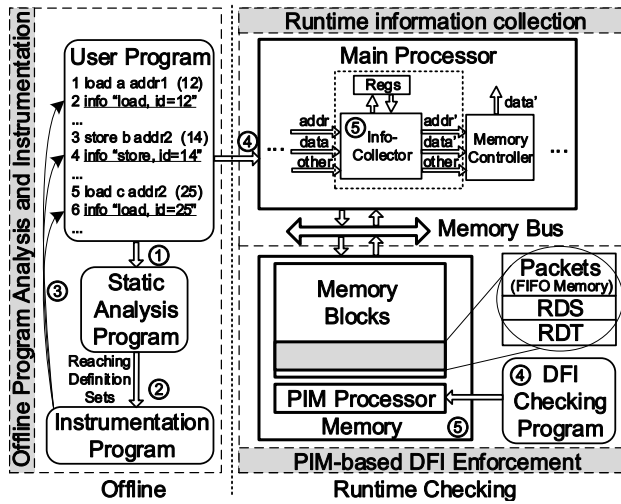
Offline Program Analysis and Instrumentation

User Program
1 load a addr1 (12)
2 info "load, id=12"
...
3 store b addr2 (14)
4 info "store, id=14"
...
5 load c addr2 (25)
6 info "load, id=25"
...

①

Static Analysis Program

Reaching Definition Sets

②

Instrumentation Program

③

Offline

Runtime information collection

④

Main Processor

Regs

addr
data
other

⑤ Info-Collector

addr'
data'
other'

data'

Memory Controller

...

...

Memory Bus

Memory Blocks

Packets (FIFO Memory)
RDS
RDT

PIM Processor

Memory

⑤

④ DFI Checking Program

PIM-based DFI Enforcement

Runtime Checking